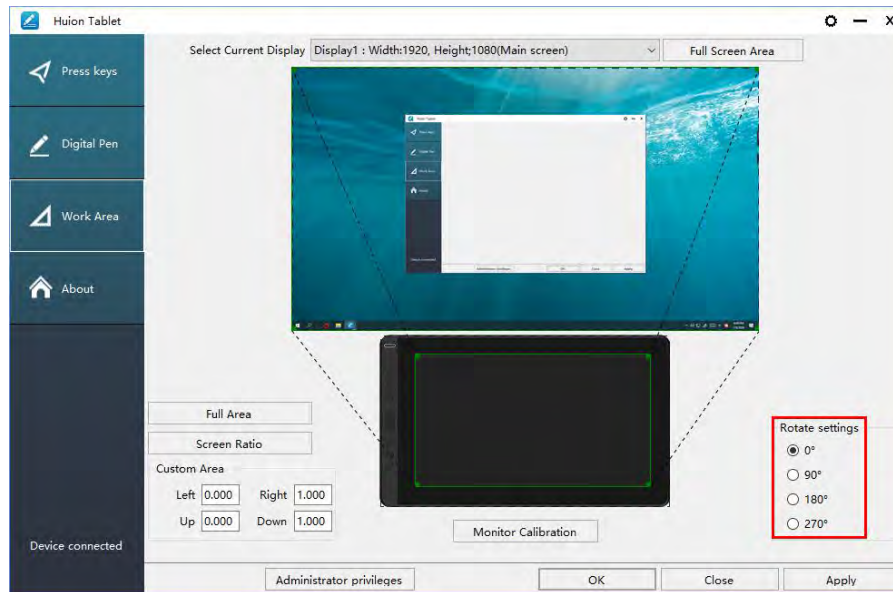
Huion Tablet

Press keys

Digital Pen

Work Area

About

Device connected

Select Current Display Display1 : Width:1920, Height;1080(Main screen)

Full Screen Area

Full Area

Screen Ratio

Custom Area

Left 0.000 Right 1.000

Up 0.000 Down 1.000

Monitor Calibration

Rotate settings

0°

90°

180°

270°

Administrator privileges

OK

Close

Apply